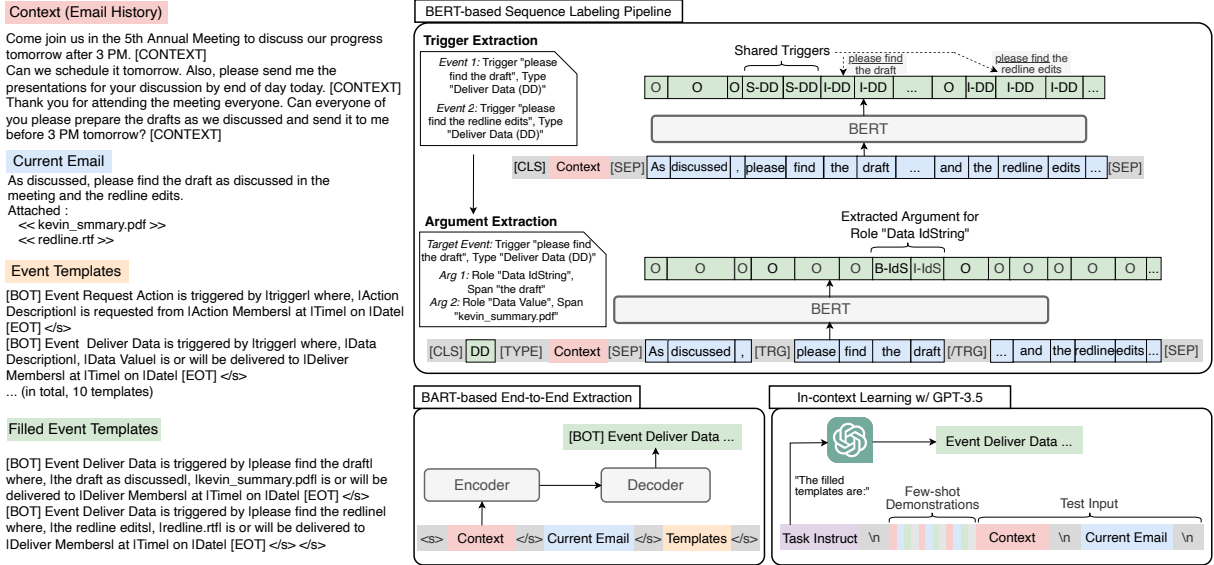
Context (Email History)

Come join us in the 5th Annual Meeting to discuss our progress tomorrow after 3 PM. [CONTEXT]
Can we schedule it tomorrow. Also, please send me the presentations for your discussion by end of day today. [CONTEXT]
Thank you for attending the meeting everyone. Can everyone of you please prepare the drafts as we discussed and send it to me before 3 PM tomorrow? [CONTEXT]

Current Email

As discussed, please find the draft as discussed in the meeting and the redline edits.
Attached :
<< kevin_smmary.pdf >>
<< redline.rtf >>

Event Templates

[BOT] Event Request Action is triggered by |trigger| where, |Action Description| is requested from |Action Members| at |Time| on |Date| [EOT] </s>
[BOT] Event Deliver Data is triggered by |trigger| where, |Data Description|, |Data Value| is or will be delivered to |Deliver Members| at |Time| on |Date| [EOT] </s>
... (in total, 10 templates)

Filled Event Templates

[BOT] Event Deliver Data is triggered by |please find the draft| where, |the draft as discussed|, |kevin_summary.pdf| is or will be delivered to |Deliver Members| at |Time| on |Date| [EOT] </s>
[BOT] Event Deliver Data is triggered by |please find the redline| where, |the redline edits|, |redline.rtf| is or will be delivered to |Deliver Members| at |Time| on |Date| [EOT] </s> </s>

BERT-based Sequence Labeling Pipeline

Trigger Extraction

Event 1: Trigger "please find the draft", Type "Deliver Data (DD)"
Event 2: Trigger "please find the redline edits", Type "Deliver Data (DD)"

Shared Triggers
please find the draft
please find the redline edits

O O O S-DD S-DD I-DD I-DD ... O I-DD I-DD I-DD ...

BERT

[CLS] Context [SEP] As discussed , please find the draft ... and the redline edits ... [SEP]

Argument Extraction

Target Event: Trigger "please find the draft", Type "Deliver Data (DD)"
Arg 1: Role "Data IdString", Span "the draft"
Arg 2: Role "Data Value", Span "kevin_summary.pdf"

Extracted Argument for Role "Data IdString"

O O O O O O B-IdS I-IdS O O O O O O ...

BERT

[CLS] DD [TYPE] Context [SEP] As discussed , [TRG] please find the draft [/TRG] ... and the redline edits ... [SEP]

BART-based End-to-End Extraction

[BOT] Event Deliver Data ...

Encoder

Decoder

<s> Context </s> Current Email </s> Templates </s>

In-context Learning w/ GPT-3.5

Event Deliver Data ...

"The filled templates are:"

Few-shot Demonstrations

Test Input

Task Instruct \n Context \n Current Email \n